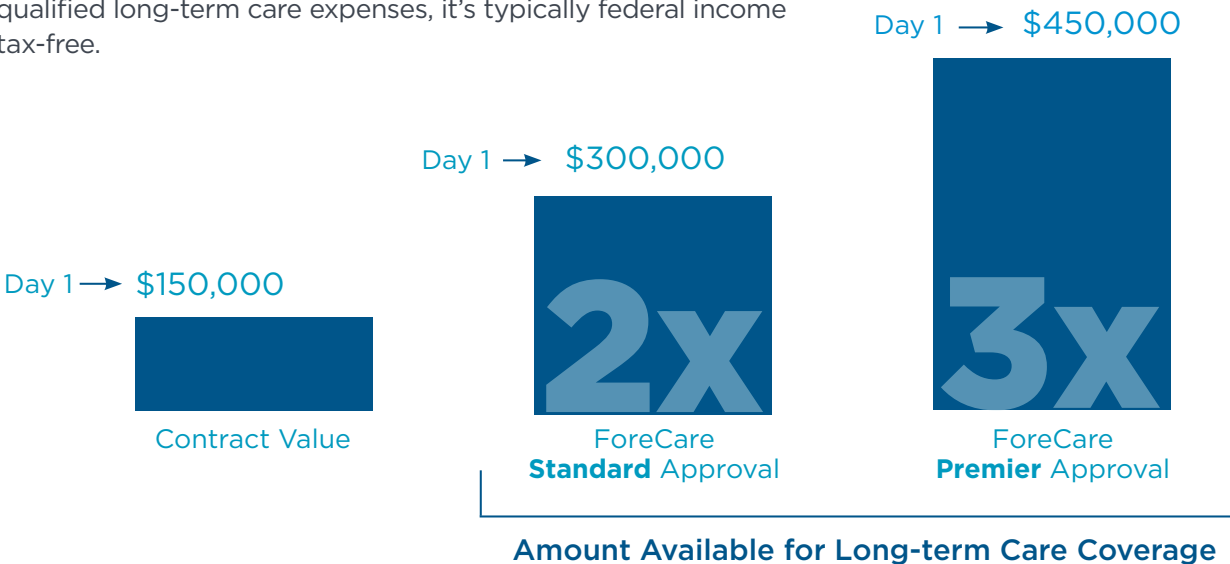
qualified long-term care expenses, it's typically federal income tax-free.

Day 1 → $150,000

Contract Value

Day 1 → $300,000

2x

ForeCare **Standard** Approval

Day 1 → $450,000

3x

ForeCare **Premier** Approval

Amount Available for Long-term Care Coverage